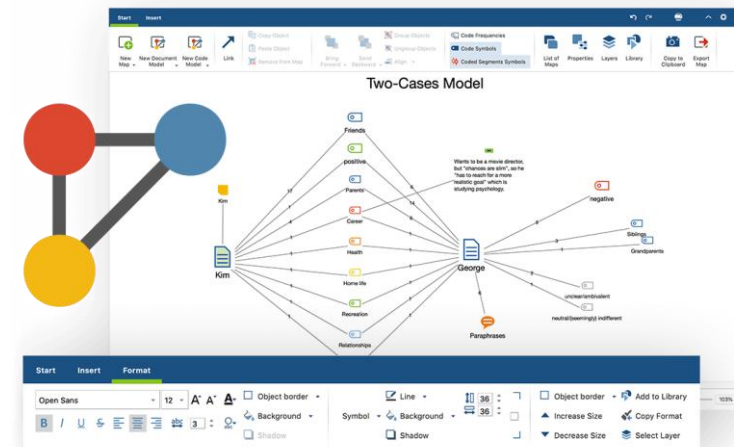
Start Insert

New Map
New Document Model
New Code Model
Link
Copy Object
Paste Object
Remove from Map
Bring Forward
Send Backward
Group Objects
Ungroup Objects
Align
Code Frequencies
Code Symbols
Coded Segments Symbols
List of Maps
Properties
Layers
Library
Copy to Clipboard
Export Map

Two-Cases Model

Friends
positive
Parents
Career
Health
Home life
Recreation
Relationships
Kim
Kim
Wants to be a movie director, but "chances are slim", so he "has to reach for a more realistic goal" which is studying psychology.
George
negative
Siblings
Grandparents
unclear/ambivalent
neutral/(seemingly) indifferent
Paraphrases

Start Insert Format

Open Sans
12
Object border
Background
Shadow
Symbol
Line
Background
Shadow
36
36
Object border
Increase Size
Decrease Size
Add to Library
Copy Format
Select Layer
B I U S
3
103%